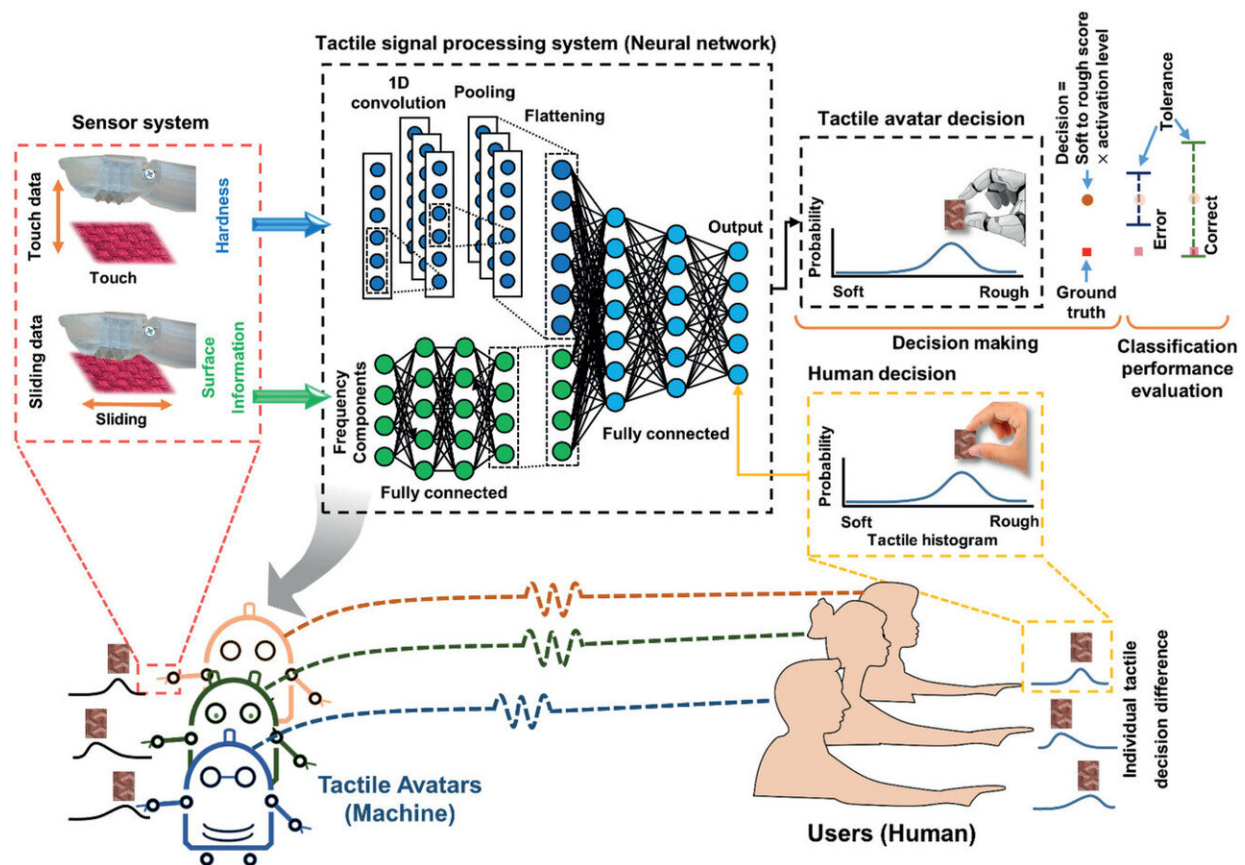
Tactile signal processing system (Neural network)

Sensor system

Touch data

Touch

Hardness

Sliding data

Sliding

Surface Information

1D convolution

Pooling

Flattening

Output

Frequency Components

Fully connected

Fully connected

Tactile avatar decision

Probability

Soft

Rough

Decision = Soft to rough score × activation level

Ground truth

Tolerance

Error

Correct

Decision making

Classification performance evaluation

Human decision

Probability

Soft

Rough

Tactile histogram

Individual tactile decision difference

Tactile Avatars (Machine)

Users (Human)